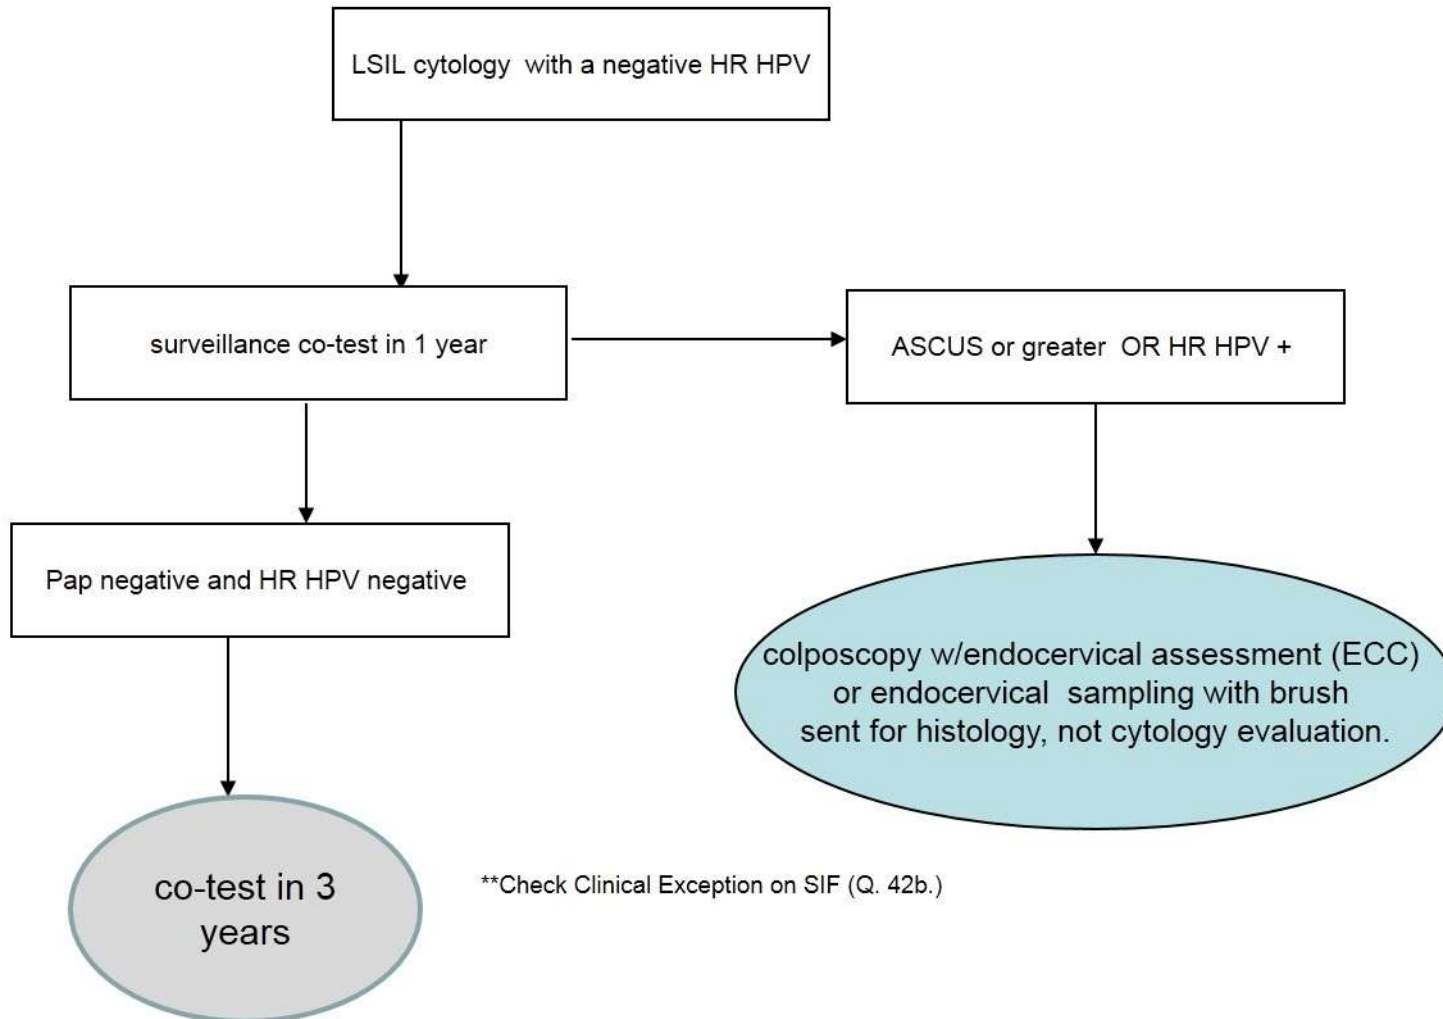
LSIL cytology with a negative HR HPV

surveillance co-test in 1 year

ASCUS or greater OR HR HPV +

Pap negative and HR HPV negative

colposcopy w/endocervical assessment (ECC) or endocervical sampling with brush sent for histology, not cytology evaluation.

co-test in 3 years

**Check Clinical Exception on SIF (Q. 42b.)